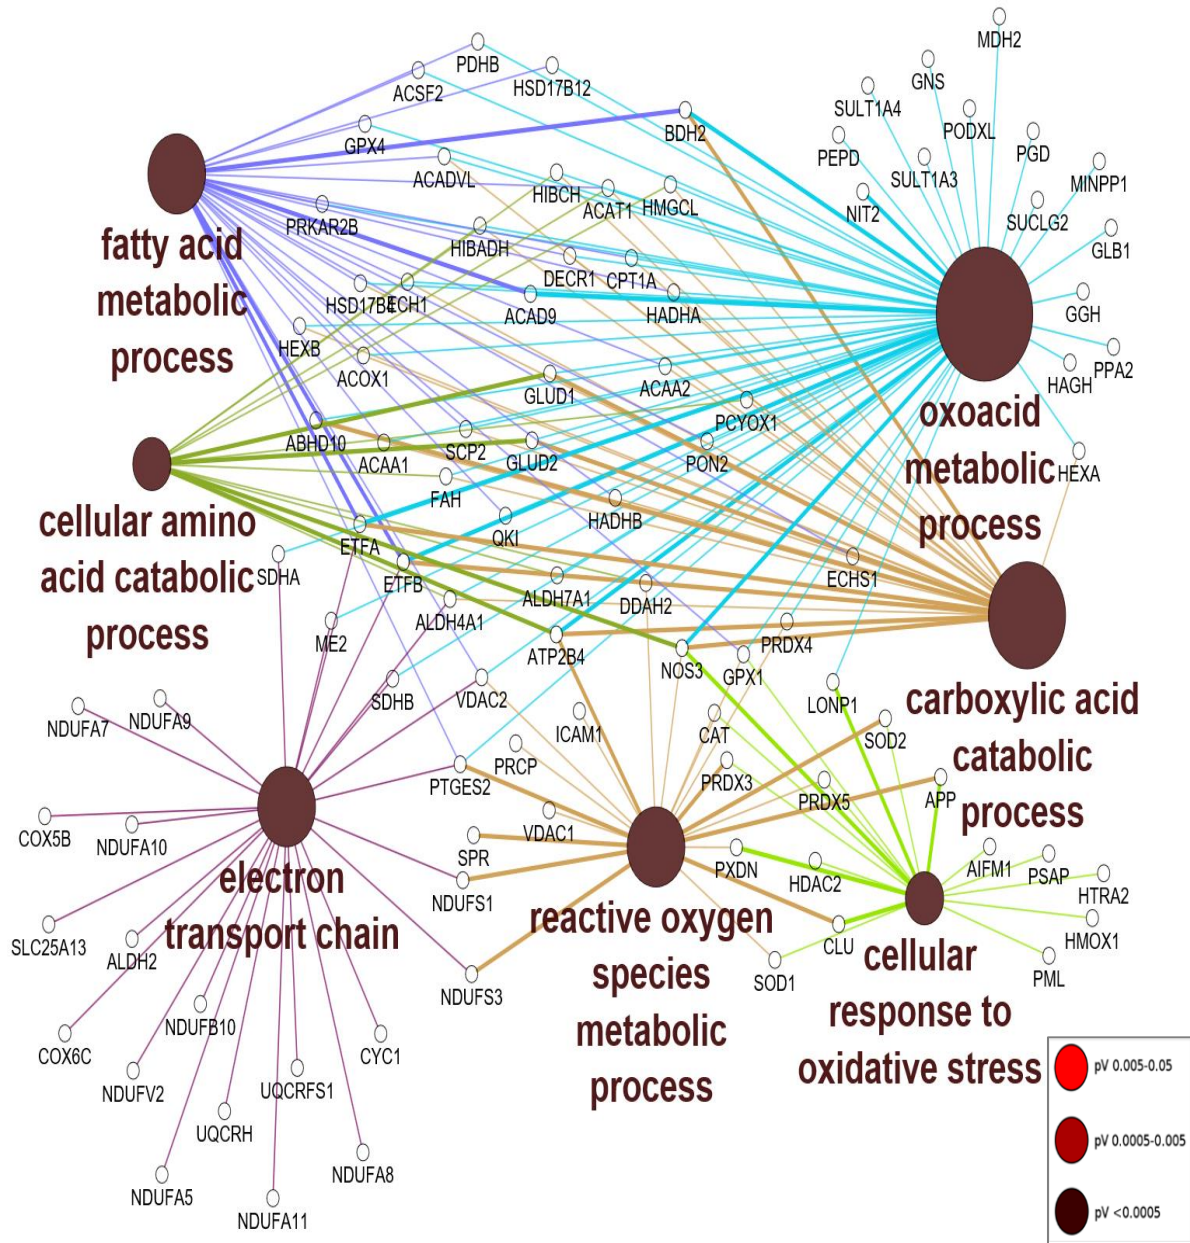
PDHB
ACSF2
HSD17B12
GPX4
BDH2
MDH2
GNS
SULT1A4
PODXL
PEPD
PGD
SULT1A3
MINPP1
NIT2
SUCLG2
GLB1
ACADVL
HIBCH
ACAT1
HMGCL
PRKAR2B
HIBADH
DECR1
CPT1A
HSD17B4
ECH1
ACAD9
HADHA
GGH
HEXB
ACOX1
GLUD1
ACAA2
HAGH
PPA2
fatty acid metabolic process
ABHD10
ACAA1
SCP2
GLUD2
PCYOX1
PON2
oxoacid metabolic process
HEXA
FAH
cellular amino acid catabolic process
ETFA
QKI
HADHB
SDHA
ETFB
ECHS1
ALDH7A1
DDAH2
ME2
ALDH4A1
ATP2B4
PRDX4
NOS3
GPX1
carboxylic acid catabolic process
LONP1
SDHB
VDAC2
NDUFA7
NDUFA9
ICAM1
CAT
SOD2
PRCP
PRDX3
PTGES2
PRDX5
APP
COX5B
NDUFA10
VDAC1
SPR
PXDN
HDAC2
AIFM1
PSAP
electron transport chain
NDUFS1
HTRA2
SLC25A13
ALDH2
reactive oxygen species metabolic process
CLU
cellular response to oxidative stress
HMOX1
NDUFS3
SOD1
PML
NDUFB10
COX6C
CYC1
NDUFV2
UQCRFS1
UQCRH
NDUFA8
NDUFA5
NDUFA11
pV 0.005-0.05
pV 0.0005-0.005
pV <0.0005